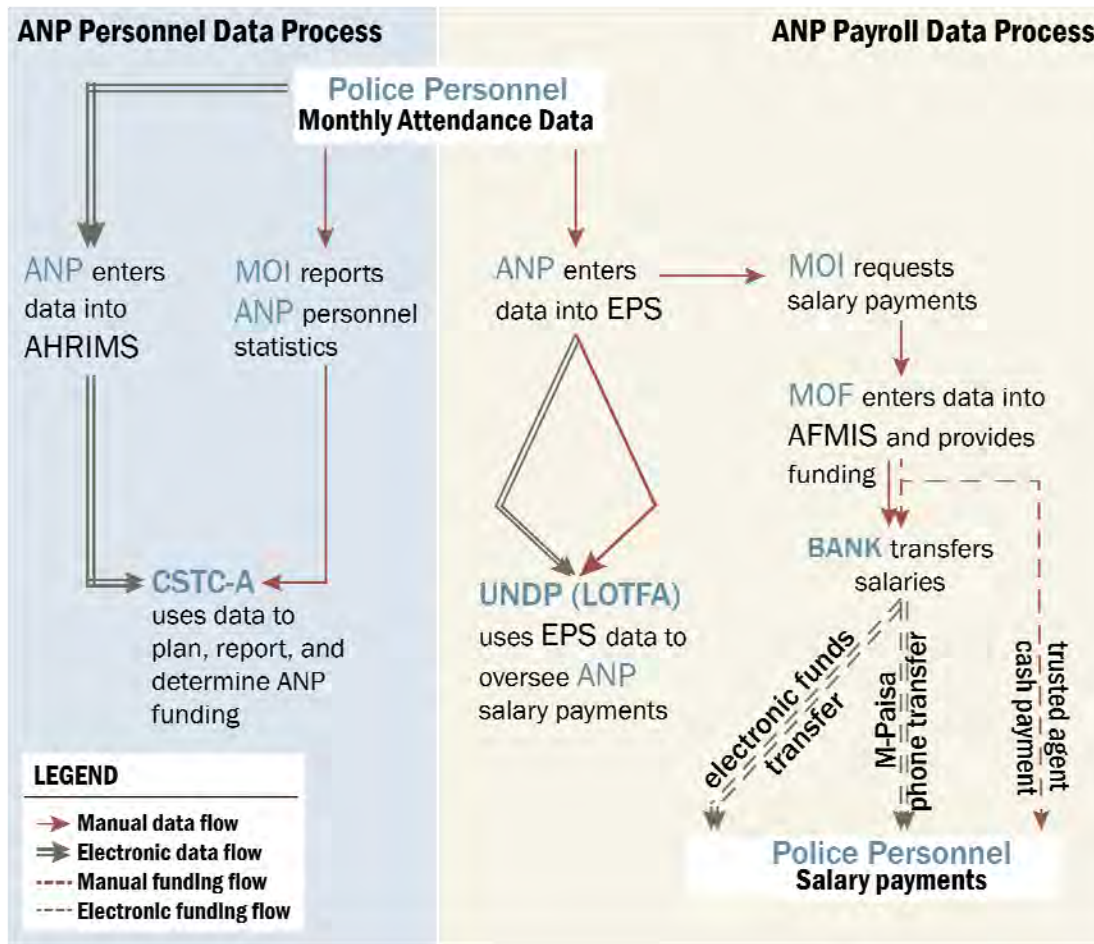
ANP Personnel Data Process

ANP Payroll Data Process

Police Personnel
Monthly Attendance Data

ANP enters data into AHRIMS

MOI reports ANP personnel statistics

CSTC-A uses data to plan, report, and determine ANP funding

ANP enters data into EPS

MOI requests salary payments

MOF enters data into AFMIS and provides funding

UNDP (LOTFA) uses EPS data to oversee ANP salary payments

BANK transfers salaries

electronic funds transfer

M-Paisa phone transfer

trusted agent cash payment

Police Personnel
Salary payments

LEGEND
Manual data flow
Electronic data flow
Manual funding flow
Electronic funding flow